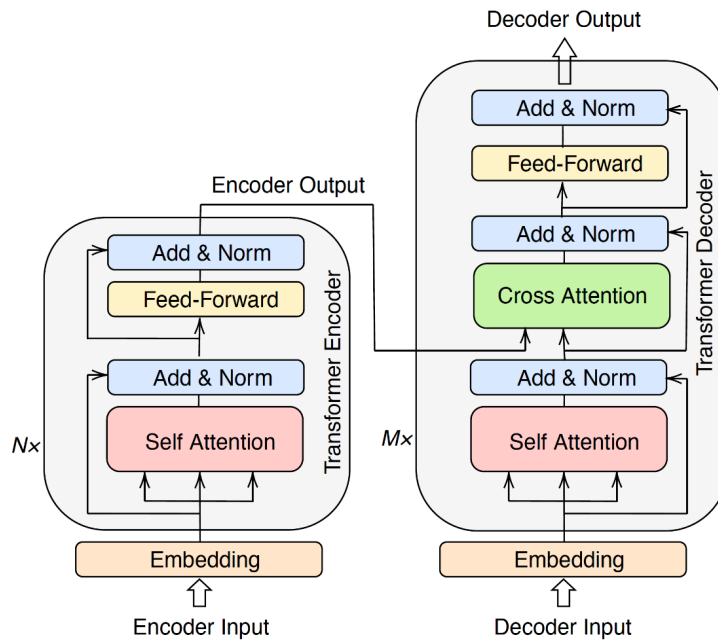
Decoder Output

Add & Norm

Feed-Forward

Encoder Output

Add & Norm

Cross Attention

Transformer Decoder

Add & Norm

Feed-Forward

Transformer Encoder

Add & Norm

Add & Norm

Self Attention

Self Attention

$N\times$

$M\times$

Embedding

Embedding

Encoder Input

Decoder Input